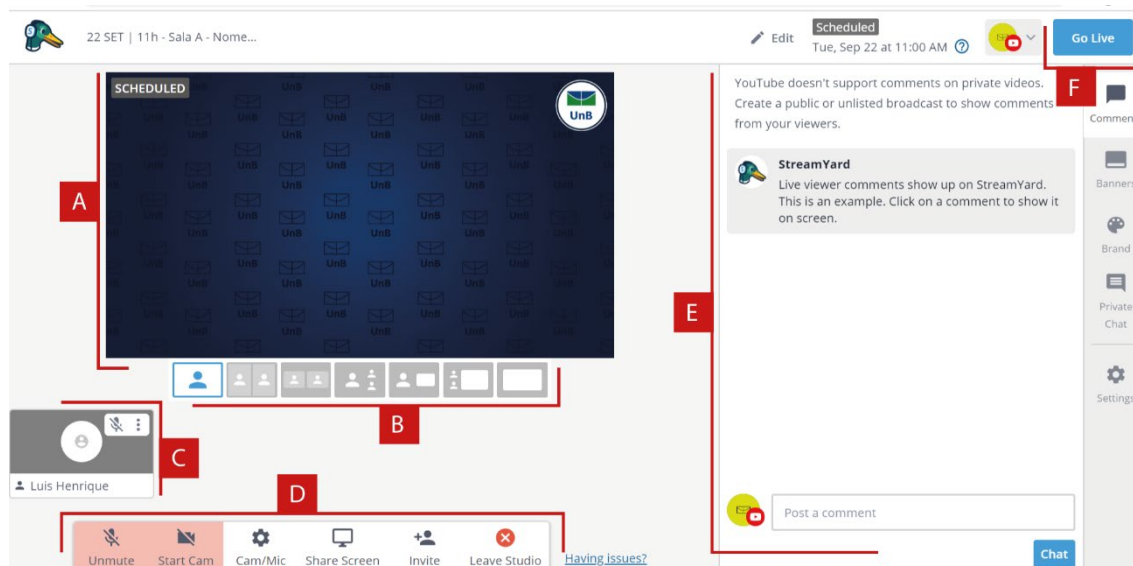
22 SET | 11h - Sala A - Nome...

Edit

Scheduled

Tue, Sep 22 at 11:00 AM

Go Live

F

SCHEDULED

UnB

A

B

C

Luis Henrique

D

Unmute

Start Cam

Cam/Mic

Share Screen

Invite

Leave Studio

Having issues?

YouTube doesn't support comments on private videos. Create a public or unlisted broadcast to show comments from your viewers.

StreamYard

Live viewer comments show up on StreamYard. This is an example. Click on a comment to show it on screen.

E

Post a comment

Chat

Commen

Banners

Brand

Private Chat

Settings